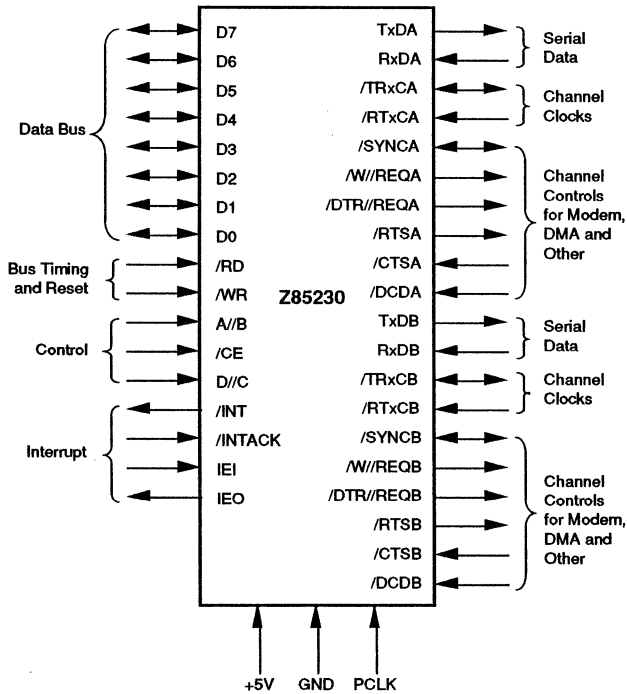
Data Bus

Bus Timing and Reset

Control

Interrupt

D7
D6
D5
D4
D3
D2
D1
D0
/RD
/WR
A//B
/CE
D//C
/INT
/INTACK
IEI
IEO

Z85230

TxDA
RxDA
/TRxCA
/RTxCA
/SYNCA
/W//REQA
/DTR//REQA
/RTSA
/CTSA
/DCDA
TxDB
RxDB
/TRxCB
/RTxCB
/SYNCB
/W//REQB
/DTR//REQB
/RTSB
/CTSB
/DCDB

Serial Data

Channel Clocks

Channel Controls for Modem, DMA and Other

Serial Data

Channel Clocks

Channel Controls for Modem, DMA and Other

+5V GND PCLK